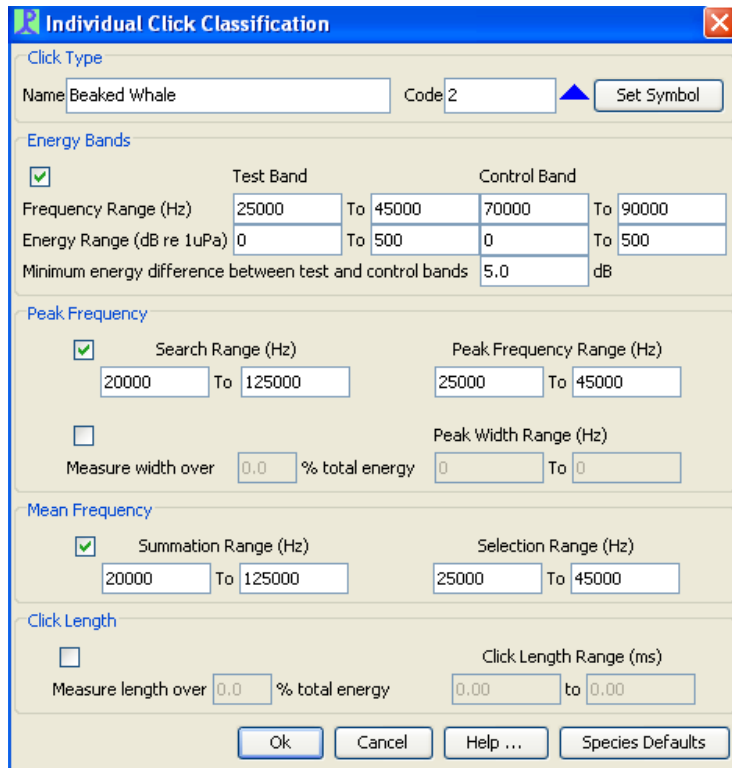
Individual Click Classification

Click Type

Name Beaked Whale

Code 2

Set Symbol

Energy Bands

Test Band

Control Band

Frequency Range (Hz) 25000 To 45000 70000 To 90000

Energy Range (dB re 1uPa) 0 To 500 0 To 500

Minimum energy difference between test and control bands 5.0 dB

Peak Frequency

Search Range (Hz)

20000 To 125000

Peak Frequency Range (Hz)

25000 To 45000

Peak Width Range (Hz)

Measure width over 0.0 % total energy 0 To 0

Mean Frequency

Summation Range (Hz)

20000 To 125000

Selection Range (Hz)

25000 To 45000

Click Length

Click Length Range (ms)

Measure length over 0.0 % total energy 0.00 to 0.00

Ok

Cancel

Help ...

Species Defaults